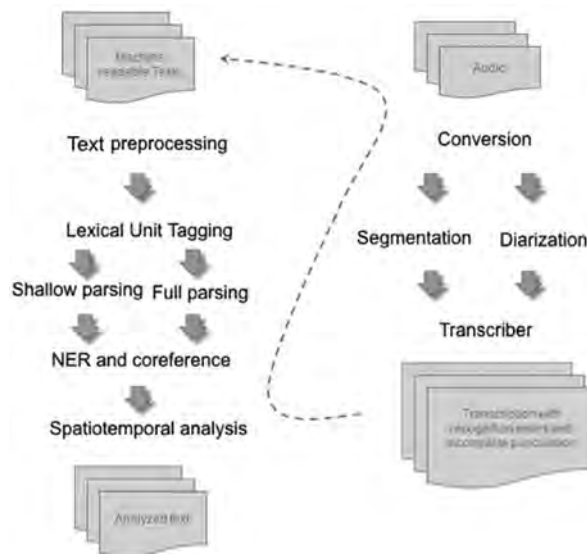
Machine readable Text

Text preprocessing

Lexical Unit Tagging

Shallow parsing

Full parsing

NER and coreference

Spatiotemporal analysis

Analyzed text

Audio

Conversion

Segmentation

Diarization

Transcriber

Transcription with recognition errors and incomplete punctuation